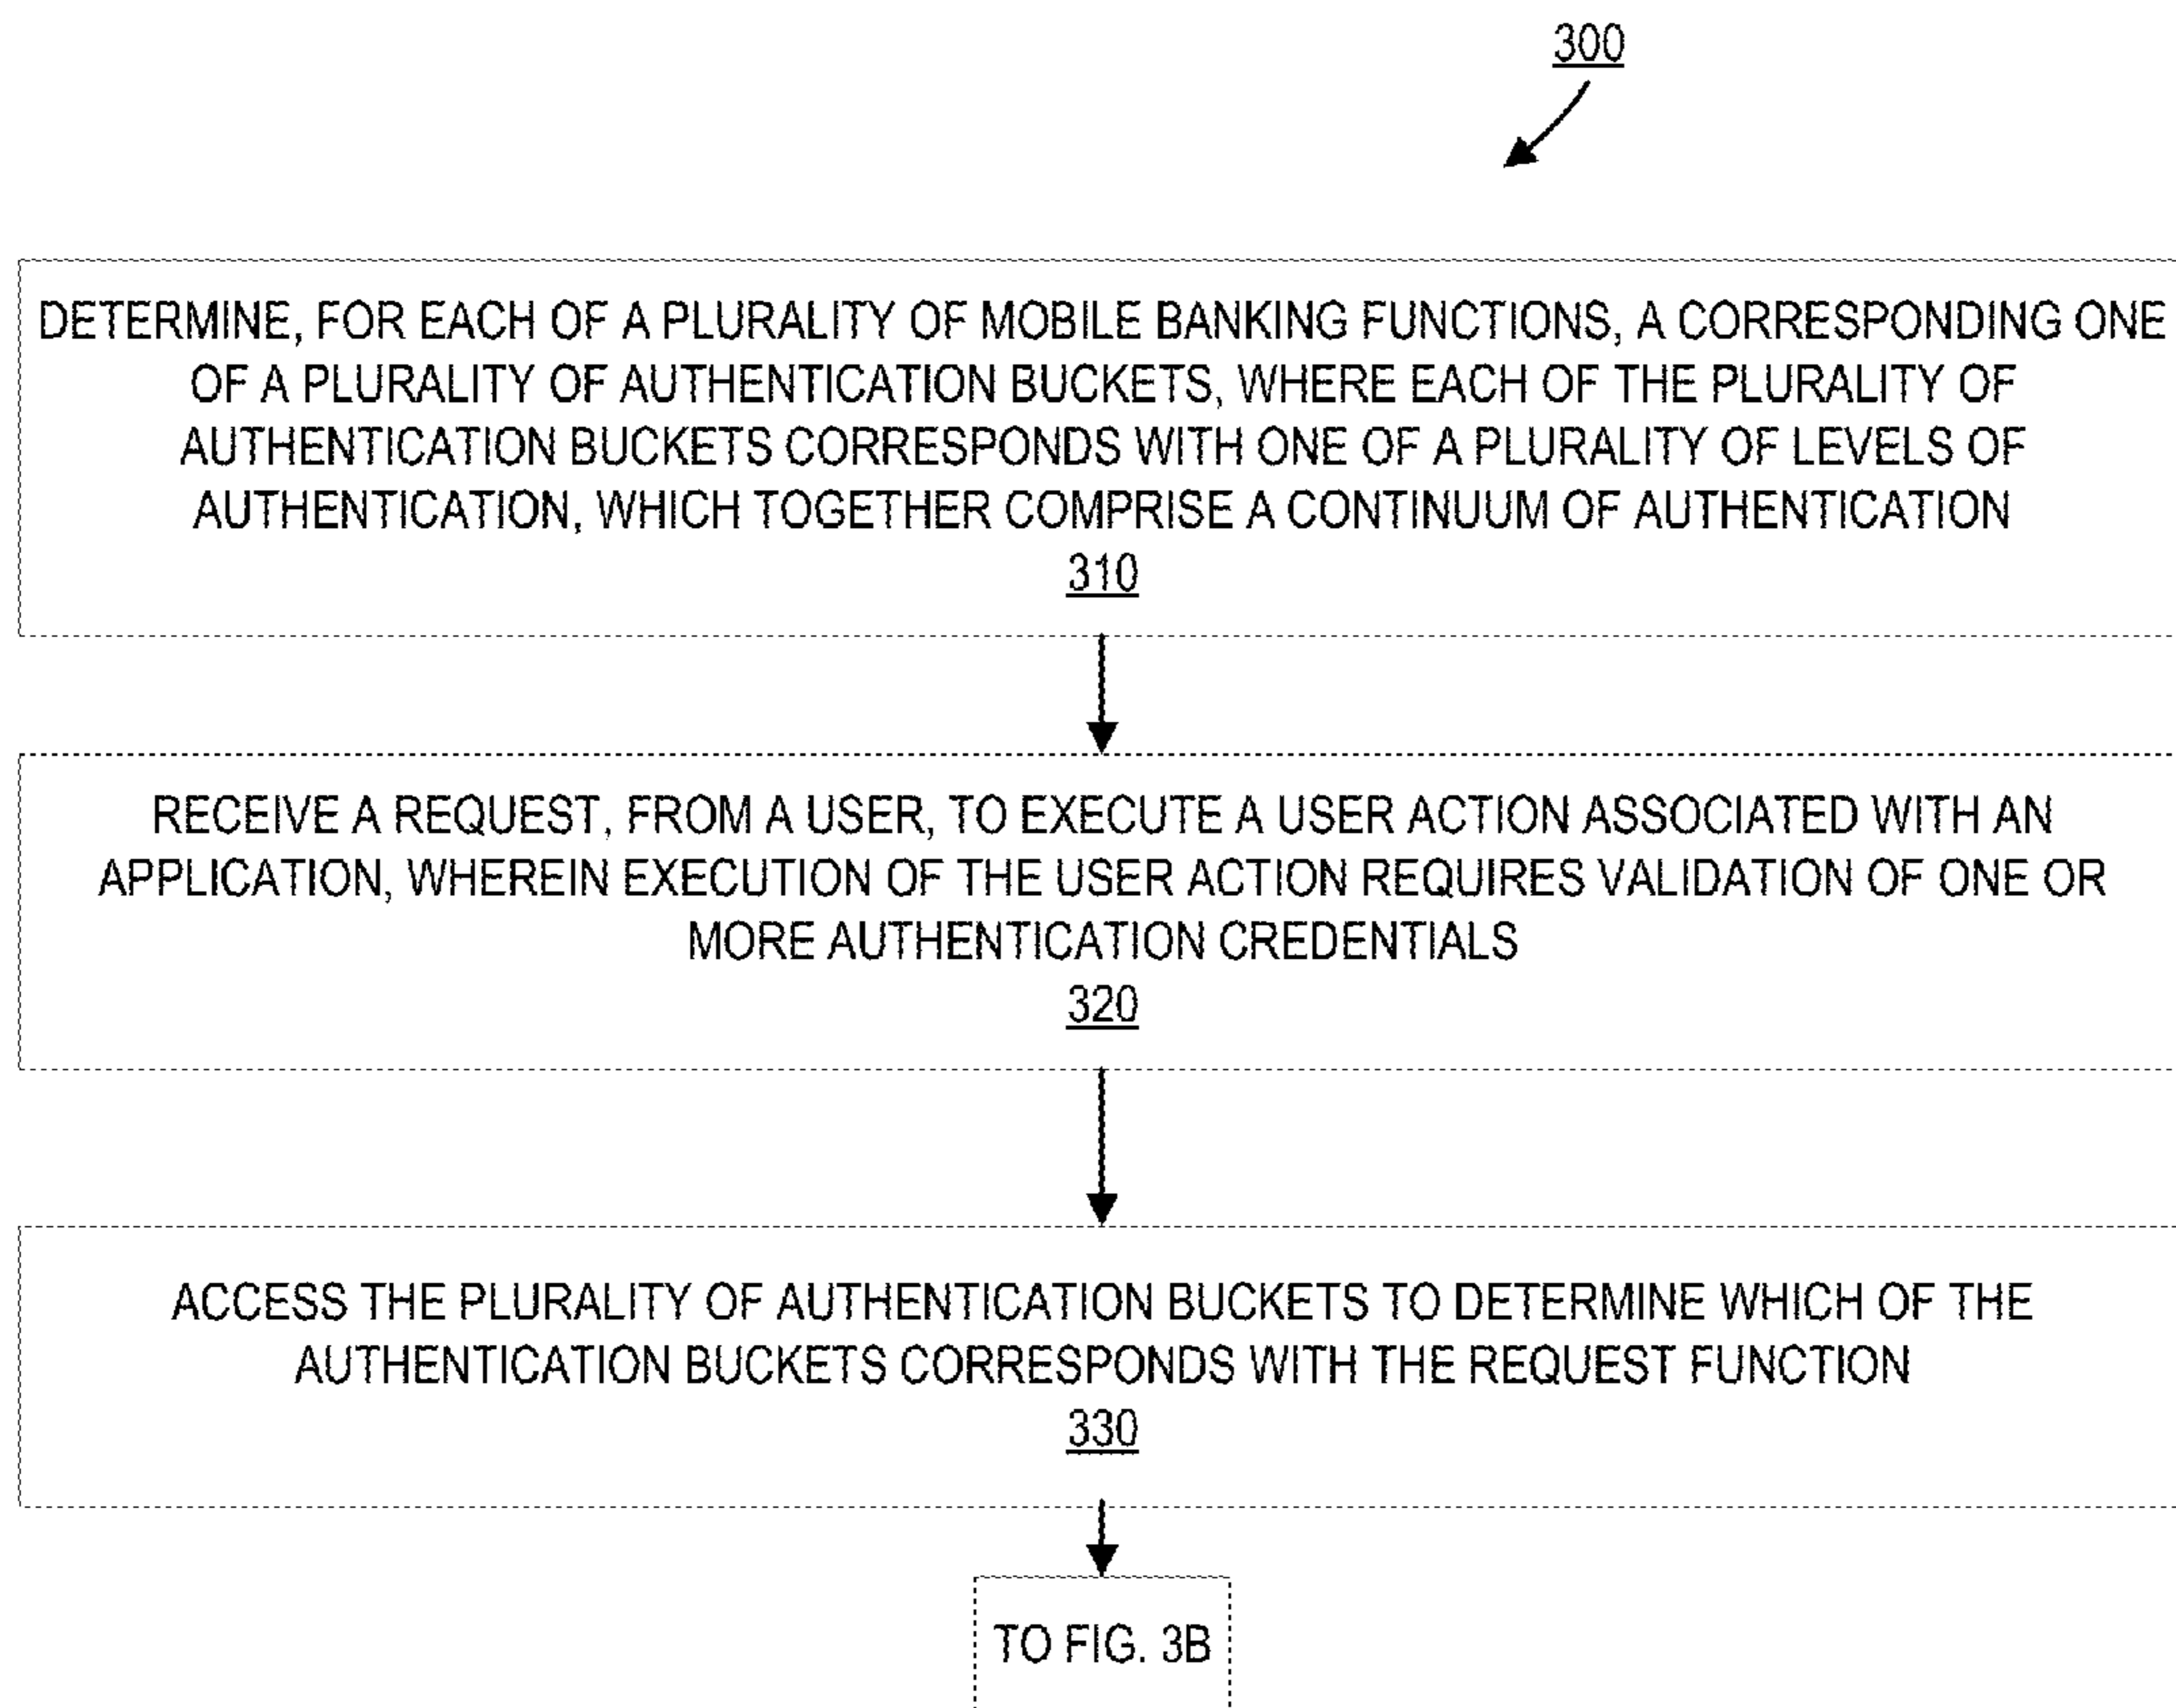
300

DETERMINE, FOR EACH OF A PLURALITY OF MOBILE BANKING FUNCTIONS, A CORRESPONDING ONE OF A PLURALITY OF AUTHENTICATION BUCKETS, WHERE EACH OF THE PLURALITY OF AUTHENTICATION BUCKETS CORRESPONDS WITH ONE OF A PLURALITY OF LEVELS OF AUTHENTICATION, WHICH TOGETHER COMPRISE A CONTINUUM OF AUTHENTICATION
310

RECEIVE A REQUEST, FROM A USER, TO EXECUTE A USER ACTION ASSOCIATED WITH AN APPLICATION, WHEREIN EXECUTION OF THE USER ACTION REQUIRES VALIDATION OF ONE OR MORE AUTHENTICATION CREDENTIALS
320

ACCESS THE PLURALITY OF AUTHENTICATION BUCKETS TO DETERMINE WHICH OF THE AUTHENTICATION BUCKETS CORRESPONDS WITH THE REQUEST FUNCTION
330

TO FIG. 3B